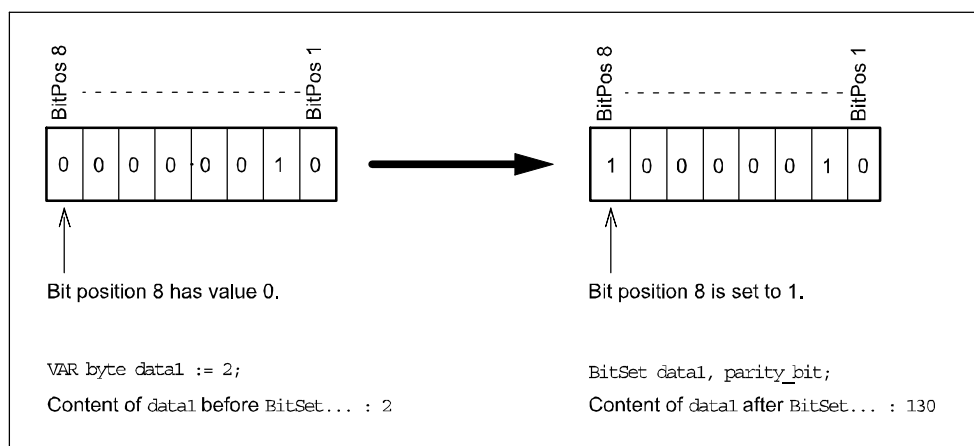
BitPos 8

BitPos 1

| 0 | 0 | 0 | 0 | 0 | 0 | 1 | 0 |
|---|---|---|---|---|---|---|---|

Bit position 8 has value 0.

VAR byte data1 := 2;

Content of data1 before BitSet... : 2

BitPos 8

BitPos 1

| 1 | 0 | 0 | 0 | 0 | 0 | 1 | 0 |
|---|---|---|---|---|---|---|---|

Bit position 8 is set to 1.

BitSet data1, parity_bit;

Content of data1 after BitSet... : 130